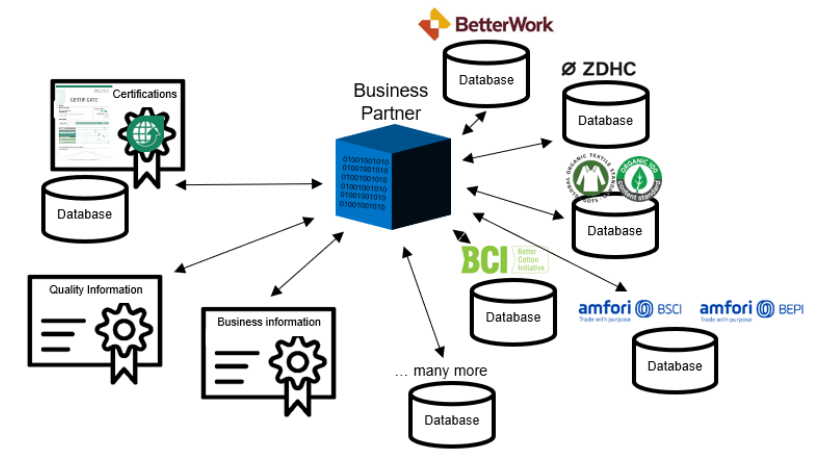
BetterWork

Database

ZDHC

Database

Business Partner

01001001010
01001001010
01001001010
01001001010
01001001010
01001001010

Certifications

CERTIFICATE

Database

GLOBAL ORGANIC TEXTILE STANDARD

ORGANIC 100 CONTENT STANDARD

Database

BCI Better Cotton Initiative

Database

amfori BSCI Trade with purpose

amfori BEPI Trade with purpose

Database

Quality Information

Business information

… many more

Database